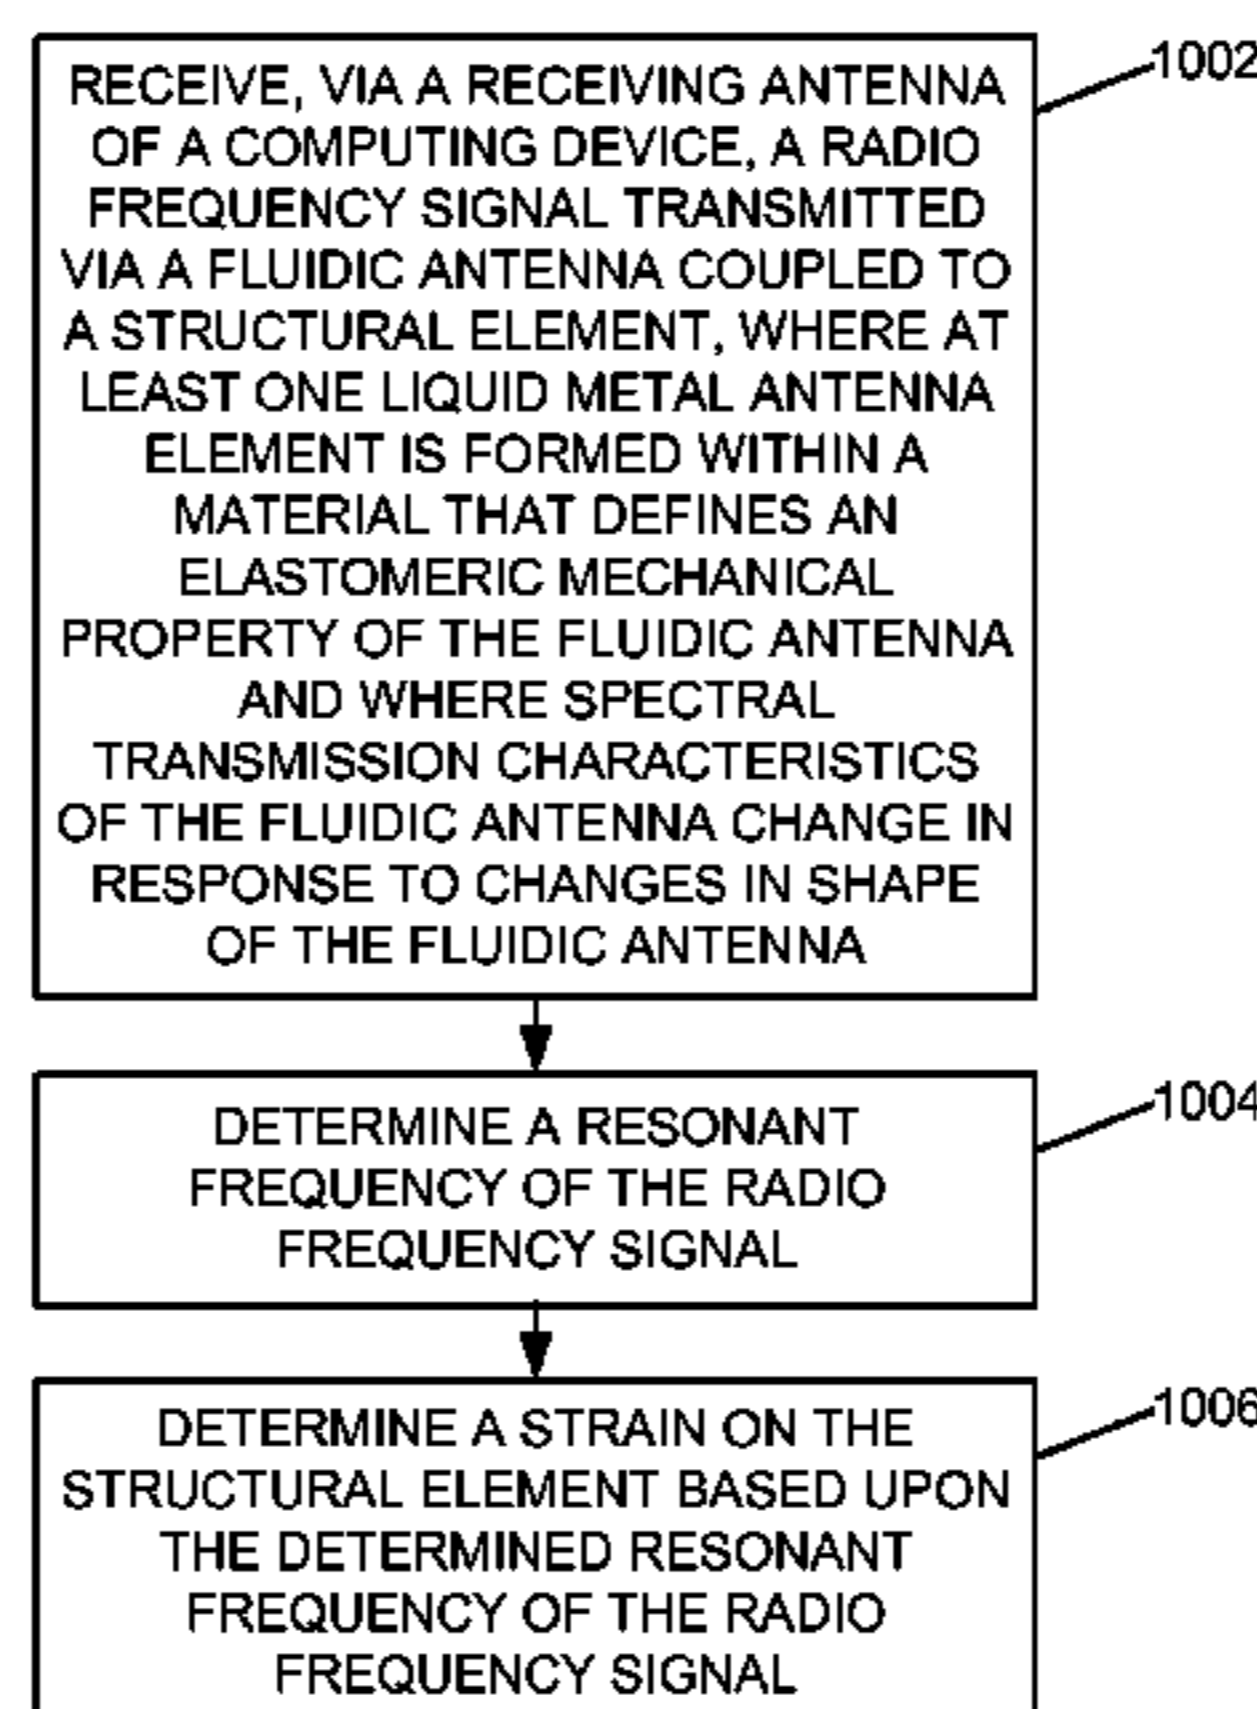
RECEIVE, VIA A RECEIVING ANTENNA OF A COMPUTING DEVICE, A RADIO FREQUENCY SIGNAL TRANSMITTED VIA A FLUIDIC ANTENNA COUPLED TO A STRUCTURAL ELEMENT, WHERE AT LEAST ONE LIQUID METAL ANTENNA ELEMENT IS FORMED WITHIN A MATERIAL THAT DEFINES AN ELASTOMERIC MECHANICAL PROPERTY OF THE FLUIDIC ANTENNA AND WHERE SPECTRAL TRANSMISSION CHARACTERISTICS OF THE FLUIDIC ANTENNA CHANGE IN RESPONSE TO CHANGES IN SHAPE OF THE FLUIDIC ANTENNA

1002

DETERMINE A RESONANT FREQUENCY OF THE RADIO FREQUENCY SIGNAL

1004

DETERMINE A STRAIN ON THE STRUCTURAL ELEMENT BASED UPON THE DETERMINED RESONANT FREQUENCY OF THE RADIO FREQUENCY SIGNAL

1006